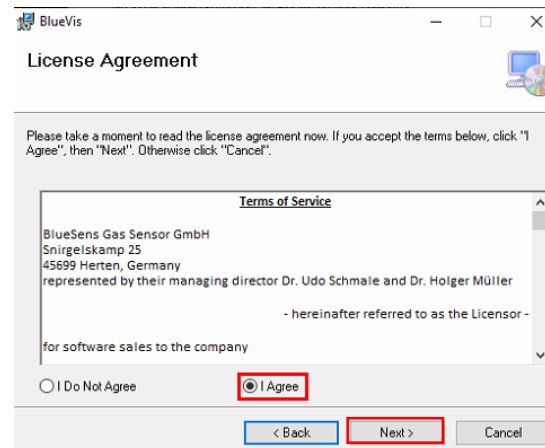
BlueVis

License Agreement

Please take a moment to read the license agreement now. If you accept the terms below, click "I Agree", then "Next". Otherwise click "Cancel".

Terms of Service

BlueSens Gas Sensor GmbH
Snirgelskamp 25
45699 Herten, Germany
represented by their managing director Dr. Udo Schmale and Dr. Holger Müller

- hereinafter referred to as the Licensor -

for software sales to the company

I Do Not Agree

I Agree

< Back

Next >

Cancel